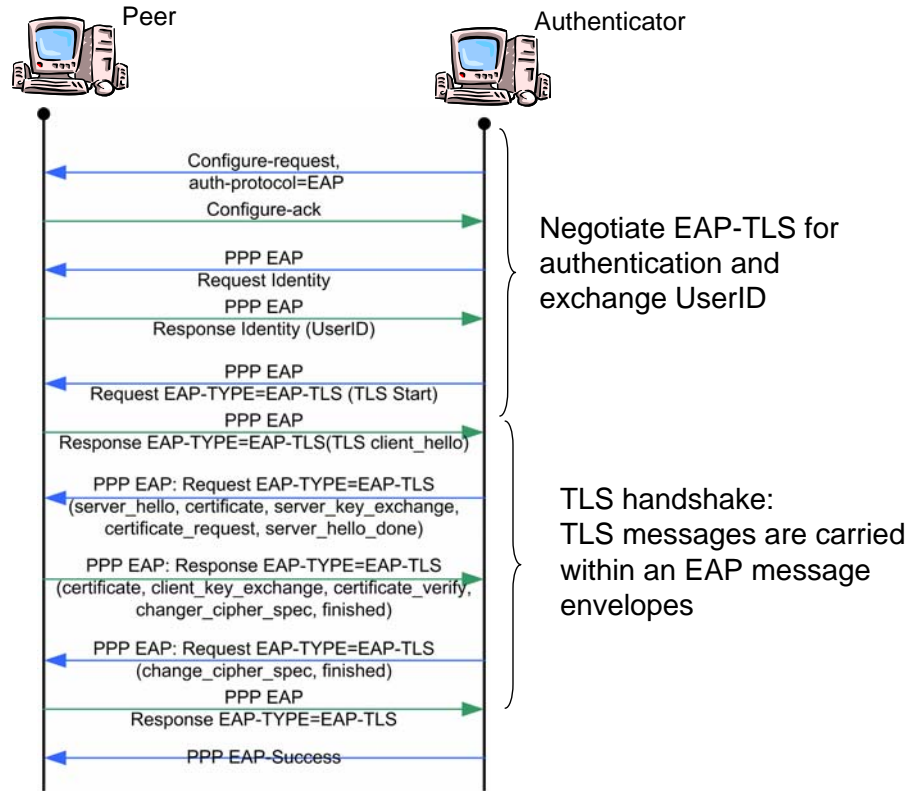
Peer

Authenticator

Configure-request, auth-protocol=EAP

Configure-ack

PPP EAP
Request Identity

PPP EAP
Response Identity (UserID)

PPP EAP
Request EAP-TYPE=EAP-TLS (TLS Start)

PPP EAP
Response EAP-TYPE=EAP-TLS(TLS client_hello)

PPP EAP: Request EAP-TYPE=EAP-TLS
(server_hello, certificate, server_key_exchange, certificate_request, server_hello_done)

PPP EAP: Response EAP-TYPE=EAP-TLS
(certificate, client_key_exchange, certificate_verify, changer_cipher_spec, finished)

PPP EAP: Request EAP-TYPE=EAP-TLS
(change_cipher_spec, finished)

PPP EAP
Response EAP-TYPE=EAP-TLS

PPP EAP-Success

Negotiate EAP-TLS for authentication and exchange UserID

TLS handshake:
TLS messages are carried within an EAP message envelopes